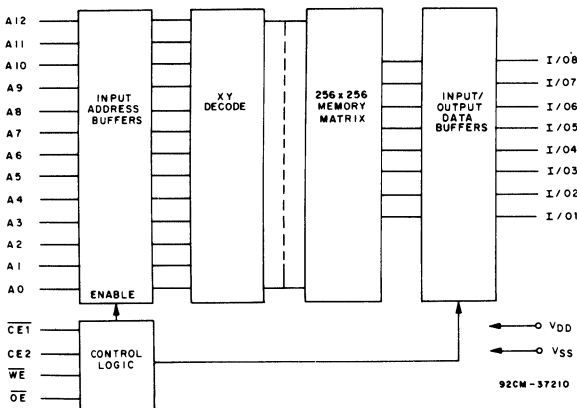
A12
A11
A10
A9
A8
A7
A6
A5
A4
A3
A2
A1
A0

INPUT ADDRESS BUFFERS

ENABLE

XY DECODE

256 x 256 MEMORY MATRIX

INPUT/ OUTPUT DATA BUFFERS

I/O8
I/O7
I/O6
I/O5
I/O4
I/O3
I/O2
I/O1

$\overline{CE1}$
CE2
$\overline{WE}$
$\overline{OE}$

CONTROL LOGIC

VDD
VSS

92CM-37210